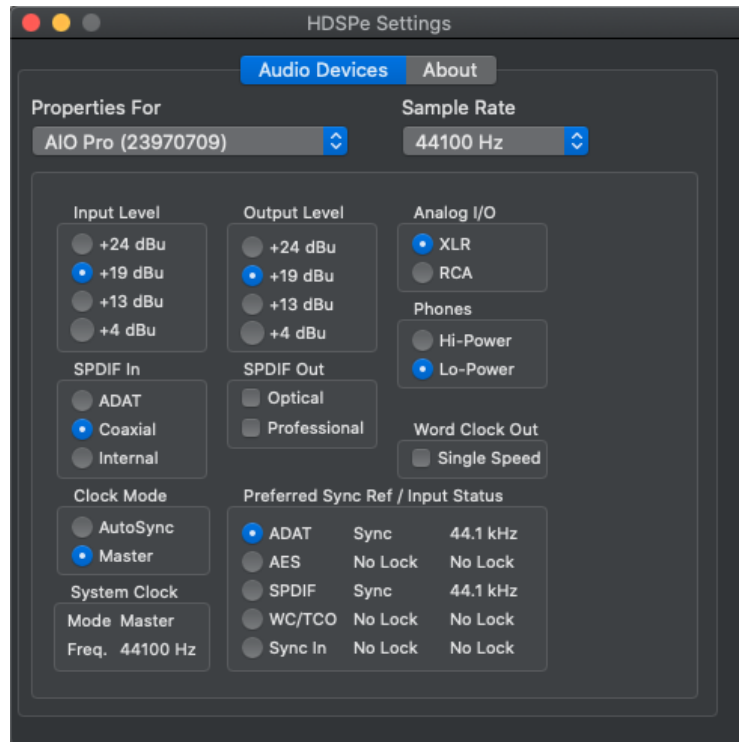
HDSPe Settings

Audio Devices | About

Properties For
AIO Pro (23970709)

Sample Rate
44100 Hz

Input Level
+24 dBu
+19 dBu
+13 dBu
+4 dBu

Output Level
+24 dBu
+19 dBu
+13 dBu
+4 dBu

Analog I/O
XLR
RCA

Phones
Hi-Power
Lo-Power

SPDIF In
ADAT
Coaxial
Internal

SPDIF Out
Optical
Professional

Word Clock Out
Single Speed

Clock Mode
AutoSync
Master

System Clock
Mode Master
Freq. 44100 Hz

Preferred Sync Ref / Input Status

| | | |
|---|---|---|
| ADAT | Sync | 44.1 kHz |
| AES | No Lock | No Lock |
| SPDIF | Sync | 44.1 kHz |
| WC/TCO | No Lock | No Lock |
| Sync In | No Lock | No Lock |